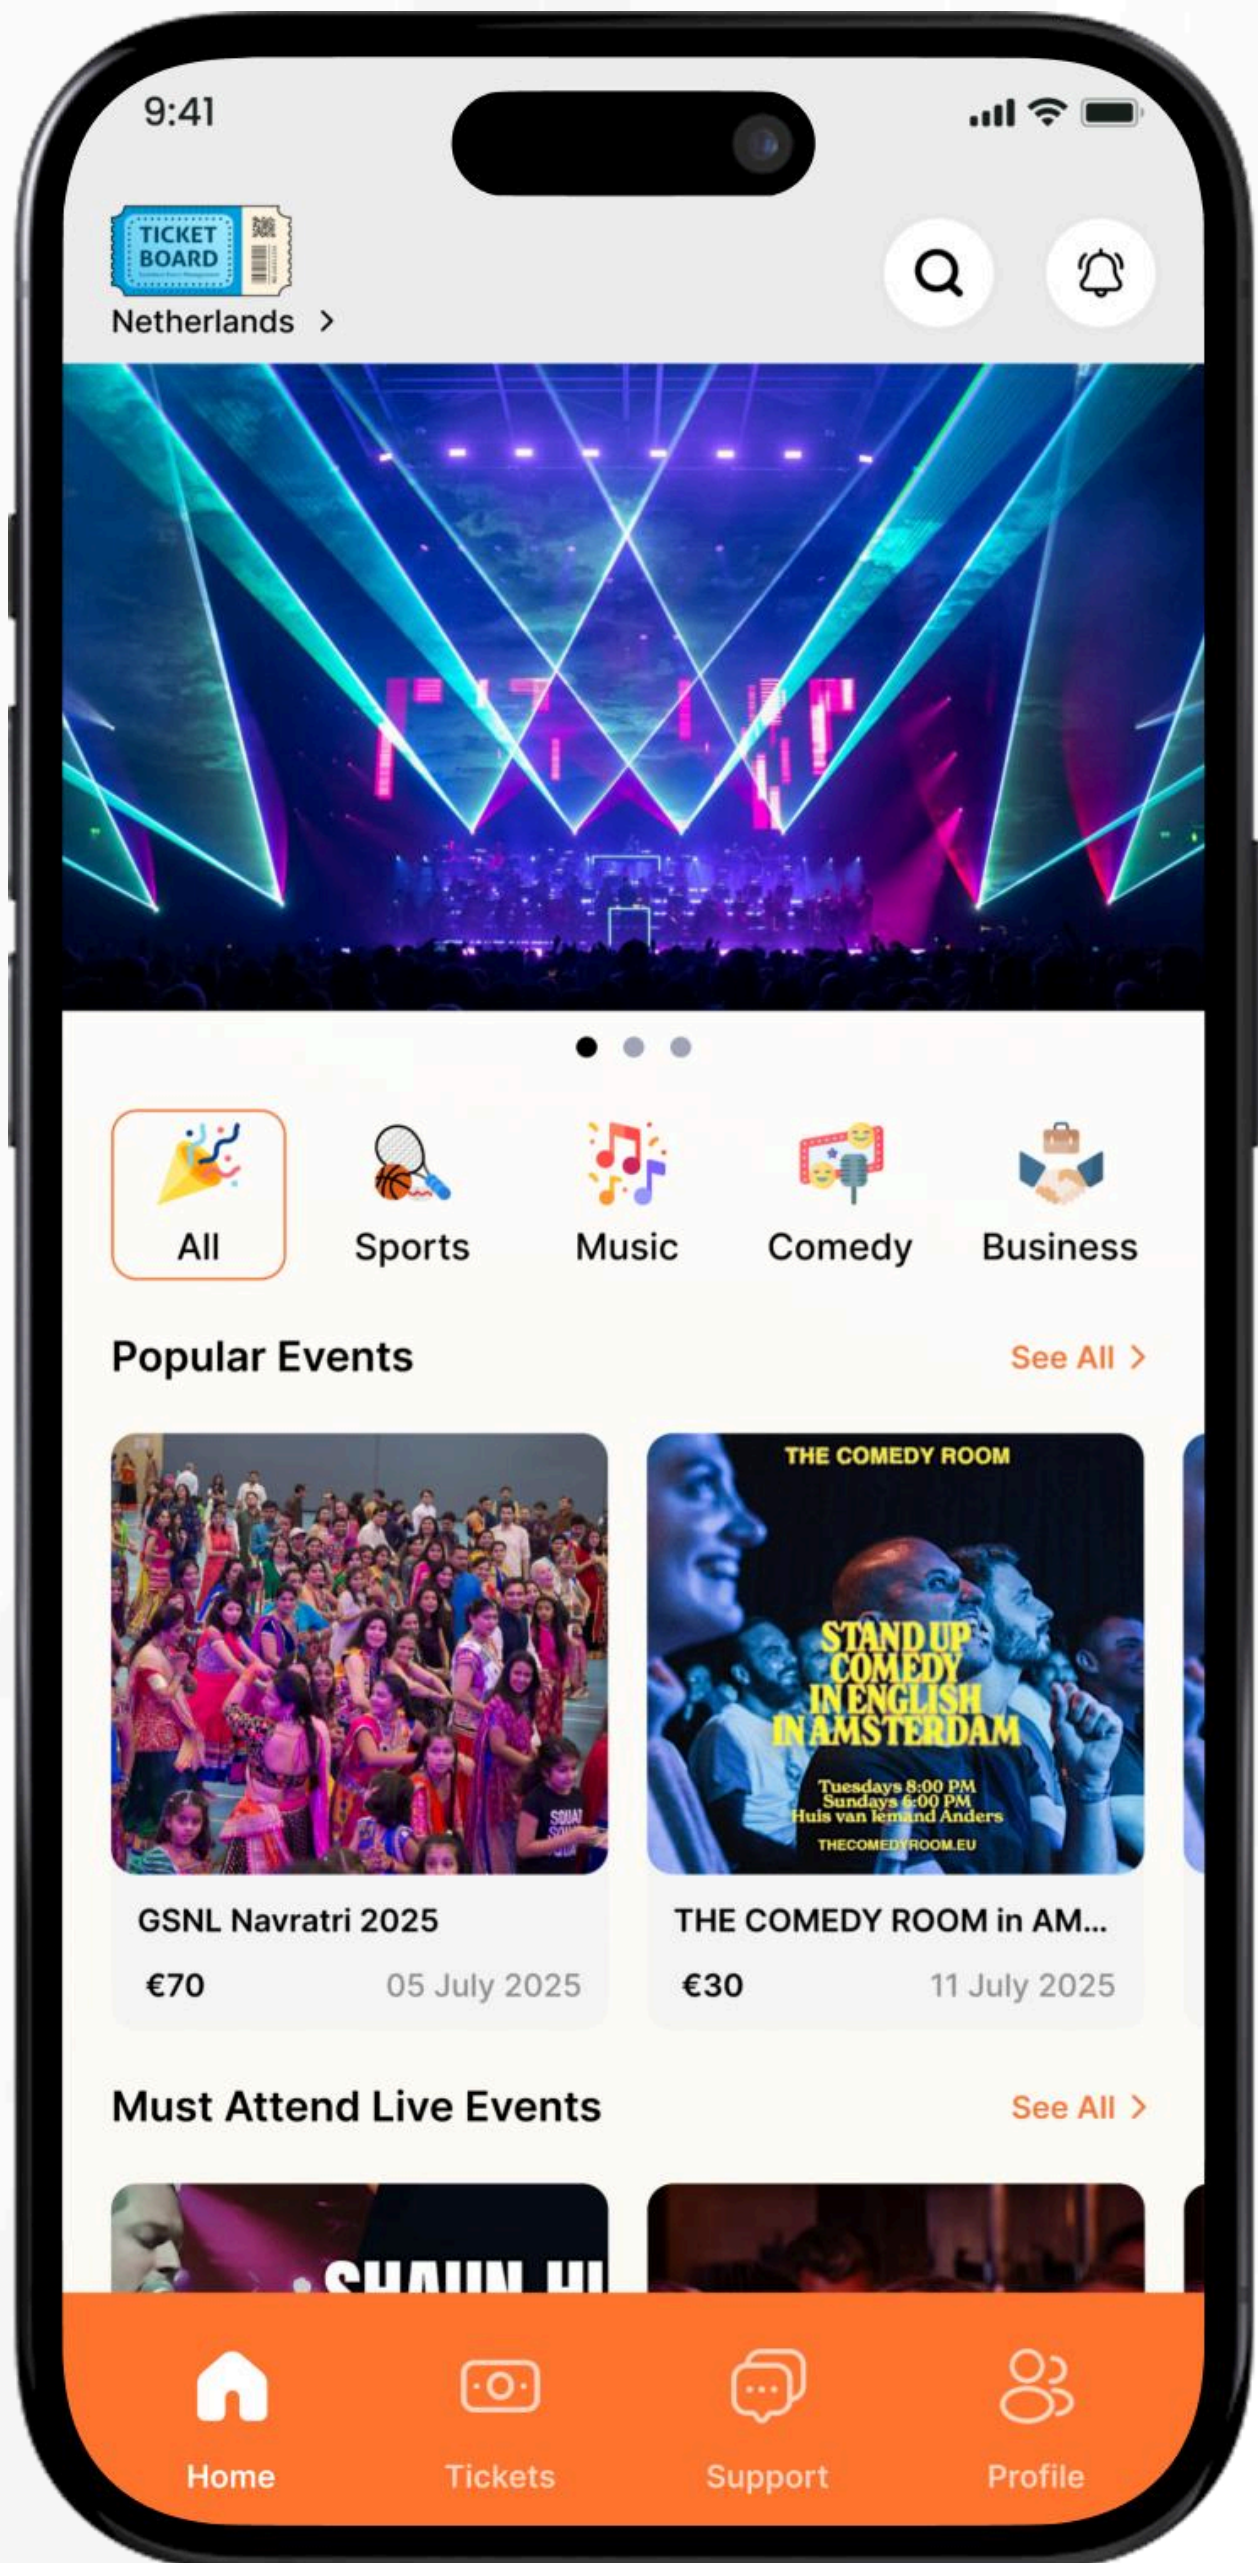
9:41

TICKET BOARD

Netherlands >

All

Sports

Music

Comedy

Business

Popular Events

See All >

THE COMEDY ROOM

STAND UP COMEDY IN ENGLISH IN AMSTERDAM

Tuesdays 8:00 PM
Sundays 6:00 PM
Huis van Iemand Anders

THECOMEDYROOM.EU

GSNL Navratri 2025

€70

05 July 2025

THE COMEDY ROOM in AM...

€30

11 July 2025

Must Attend Live Events

See All >

SHAUN HI

Home

Tickets

Support

Profile